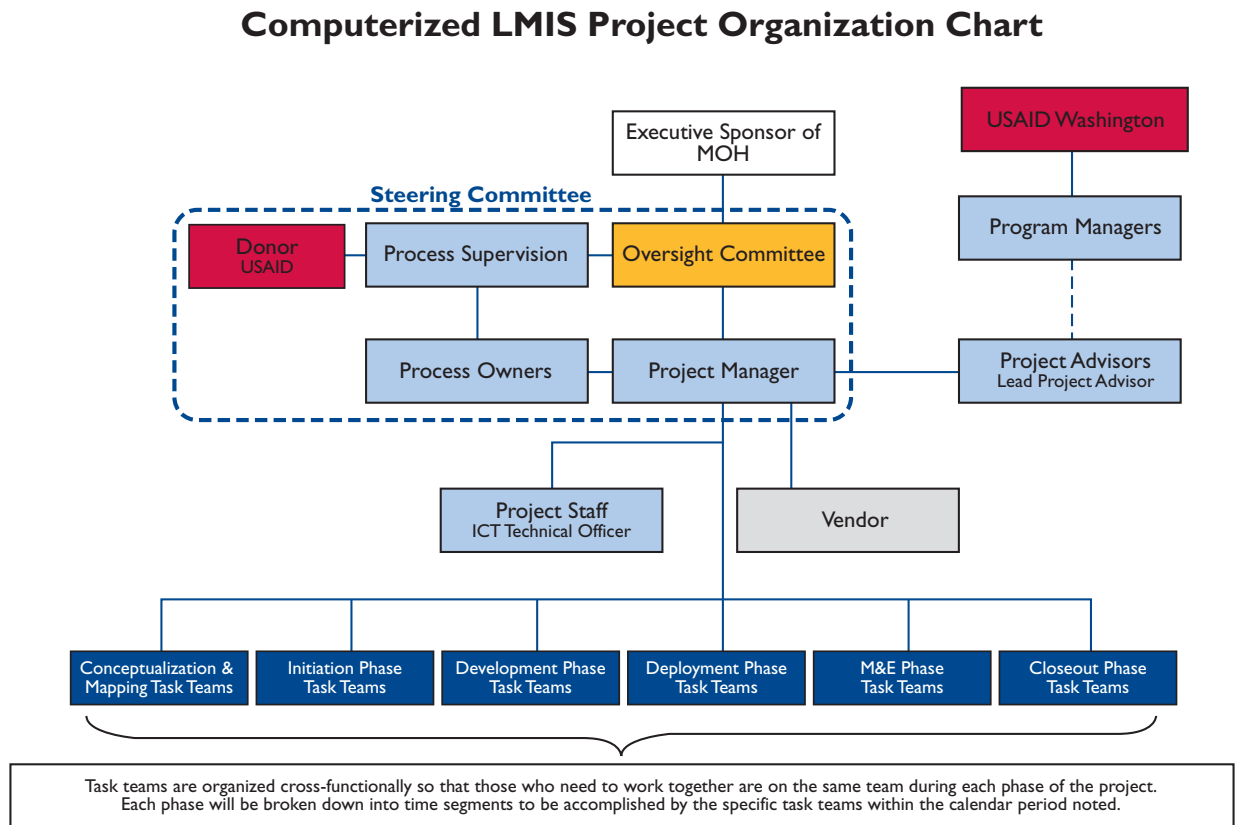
Computerized LMIS Project Organization Chart

Executive Sponsor of MOH

USAID Washington

Steering Committee

Donor
USAID

Process Supervision

Oversight Committee

Program Managers

Process Owners

Project Manager

Project Advisors
Lead Project Advisor

Project Staff
ICT Technical Officer

Vendor

Conceptualization & Mapping Task Teams

Initiation Phase Task Teams

Development Phase Task Teams

Deployment Phase Task Teams

M&E Phase Task Teams

Closeout Phase Task Teams

Task teams are organized cross-functionally so that those who need to work together are on the same team during each phase of the project. Each phase will be broken down into time segments to be accomplished by the specific task teams within the calendar period noted.